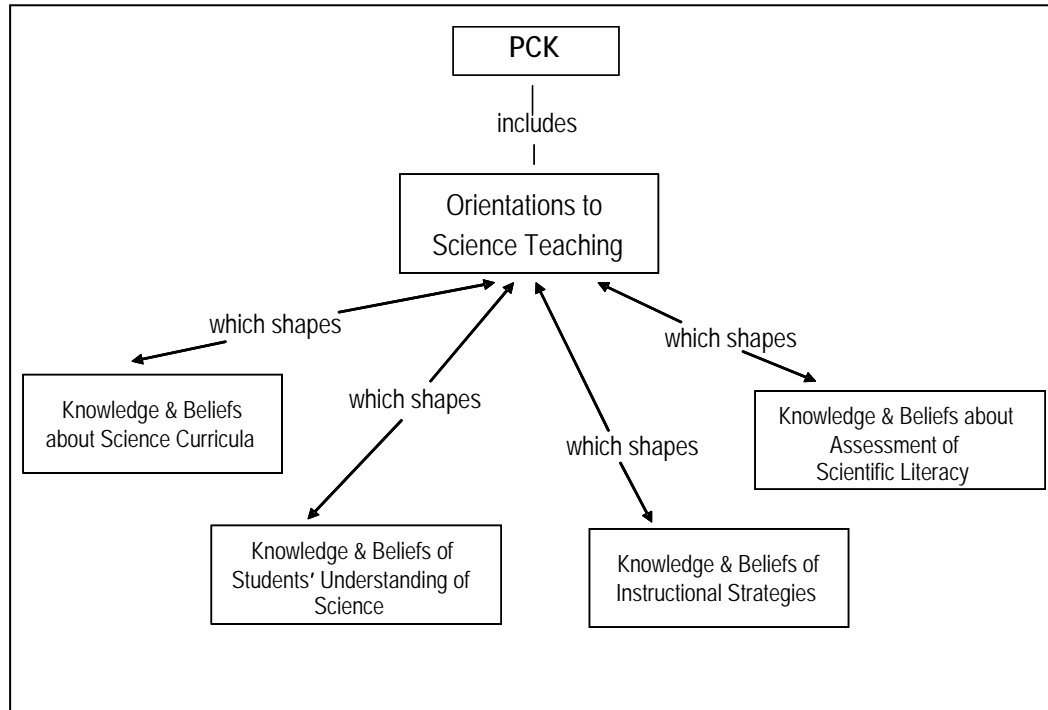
PCK

includes

Orientations to Science Teaching

which shapes

which shapes

which shapes

which shapes

Knowledge & Beliefs about Science Curricula

Knowledge & Beliefs of Students' Understanding of Science

Knowledge & Beliefs of Instructional Strategies

Knowledge & Beliefs about Assessment of Scientific Literacy